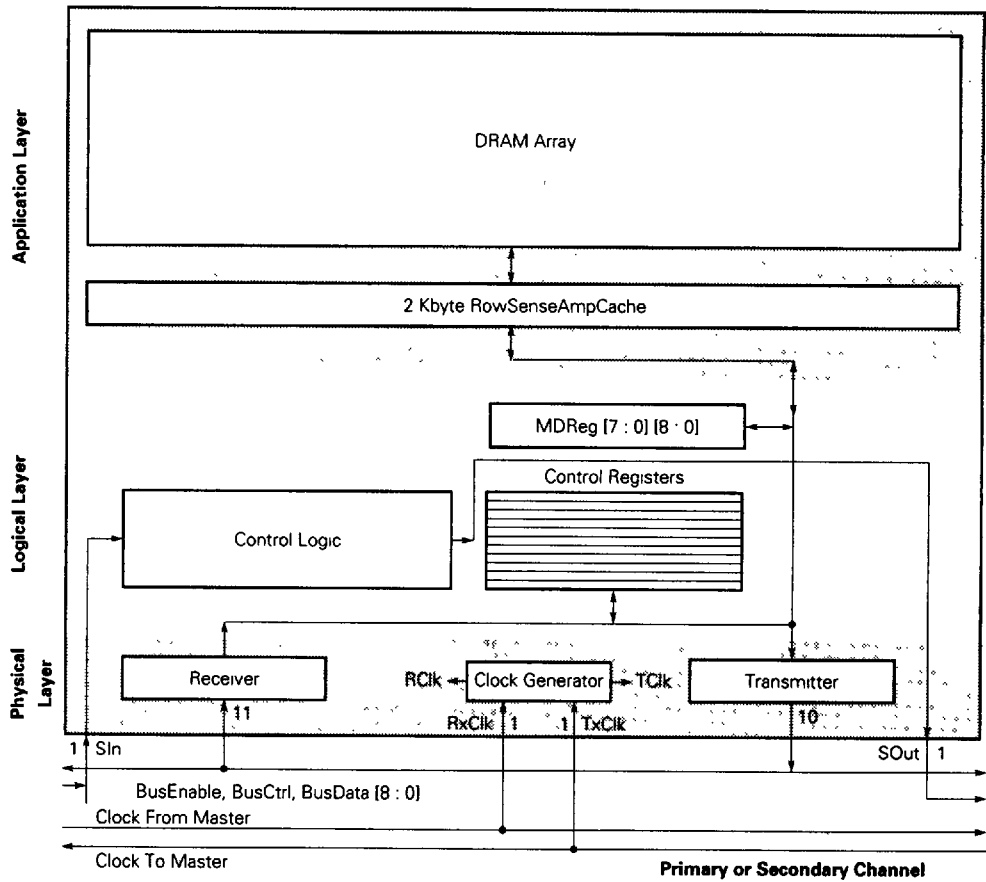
Application Layer

DRAM Array

2 Kbyte RowSenseAmpCache

Logical Layer

MDReg [7 : 0] [8 : 0]

Control Registers

Control Logic

Physical Layer

Receiver

RClk

Clock Generator

TClk

Transmitter

11

RxClk 1

1 TxClk

10

1 SIn

SOut 1

BusEnable, BusCtrl, BusData [8 : 0]

Clock From Master

Clock To Master

Primary or Secondary Channel